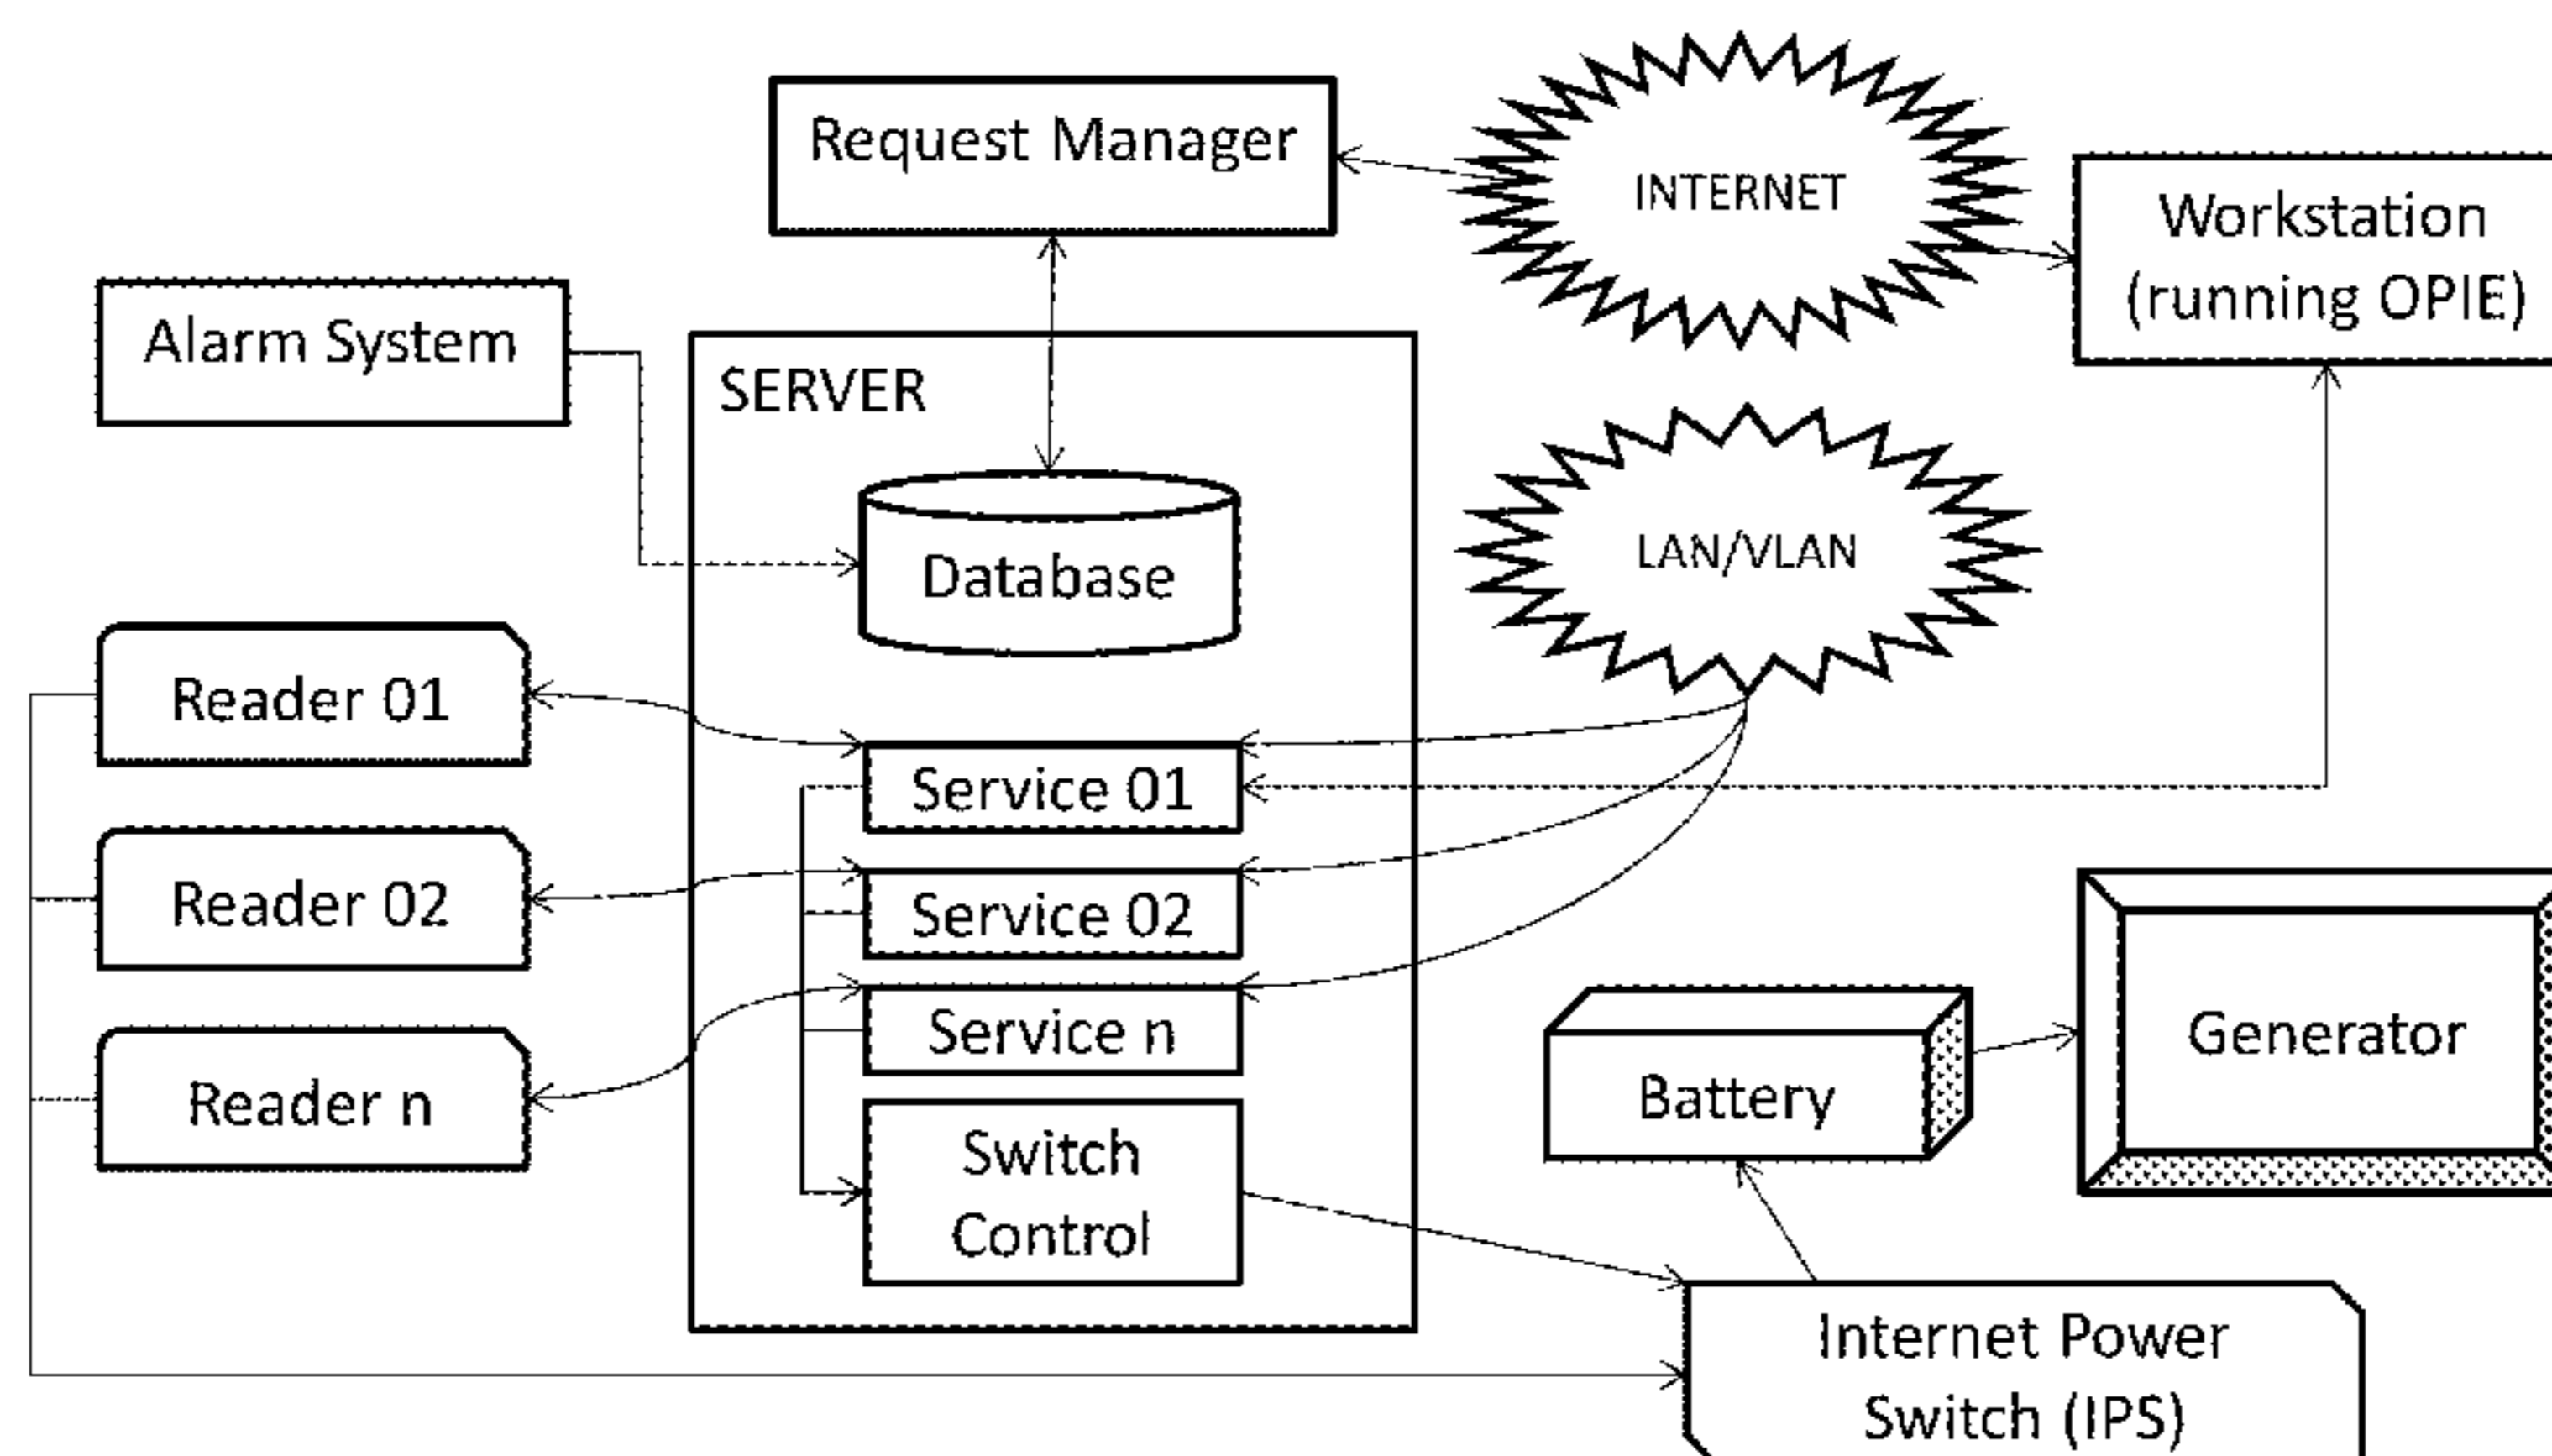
Request Manager

INTERNET

Workstation (running OPIE)

Alarm System

SERVER

Database

LAN/VLAN

Reader 01

Service 01

Reader 02

Service 02

Service n

Reader n

Switch Control

Battery

Generator

Internet Power Switch (IPS)